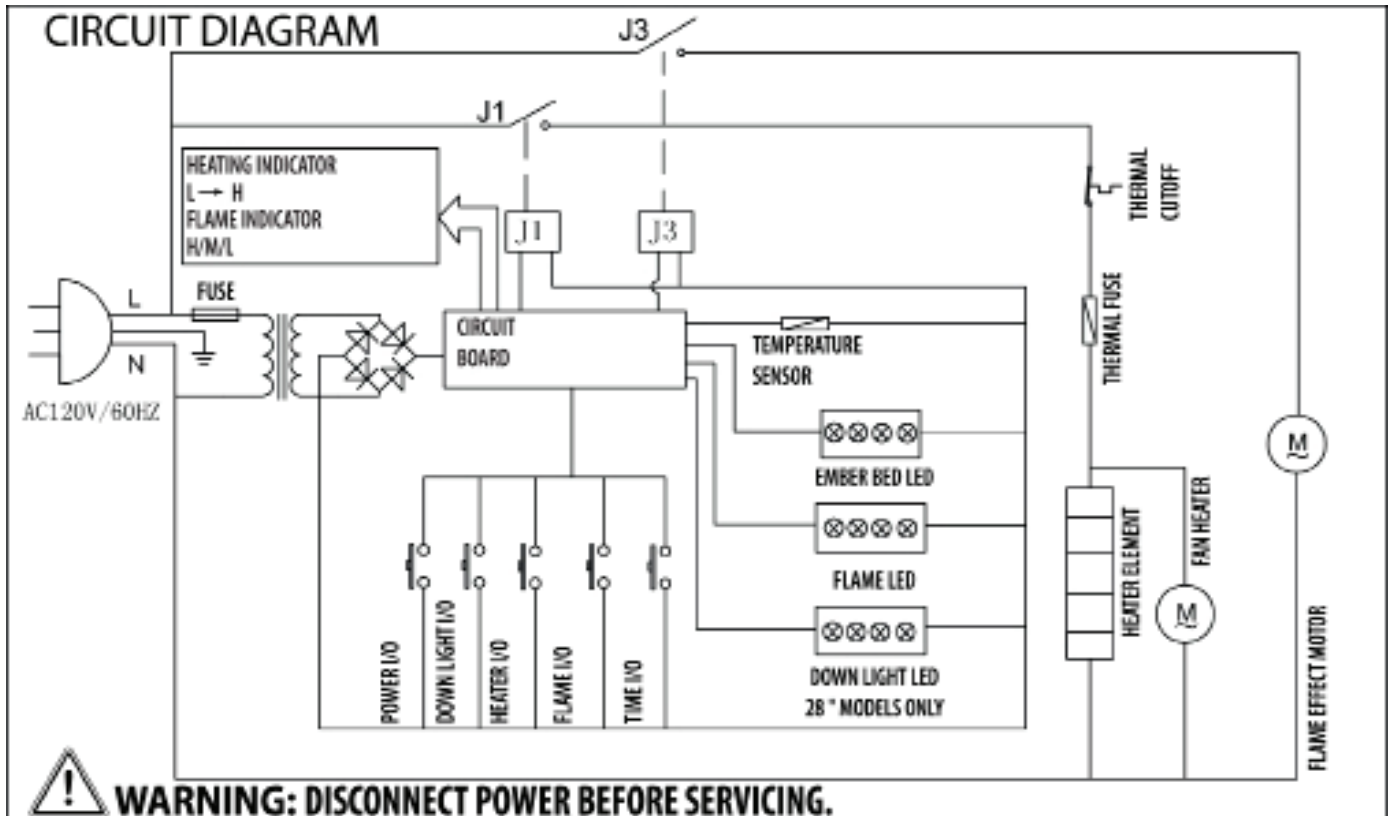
CIRCUIT DIAGRAM

J3

J1

HEATING INDICATOR
L → H
FLAME INDICATOR
H/M/L

J1

J3

THERMAL CUTOFF

L

FUSE

N

AC120V/60HZ

CIRCUIT BOARD

TEMPERATURE SENSOR

THERMAL FUSE

M

EMBER BED LED

FLAME LED

DOWN LIGHT LED
28 " MODELS ONLY

HEATER ELEMENT

FAN HEATER

M

FLAME EFFECT MOTOR

POWER I/O

DOWN LIGHT I/O

HEATER I/O

FLAME I/O

TIME I/O

WARNING: DISCONNECT POWER BEFORE SERVICING.